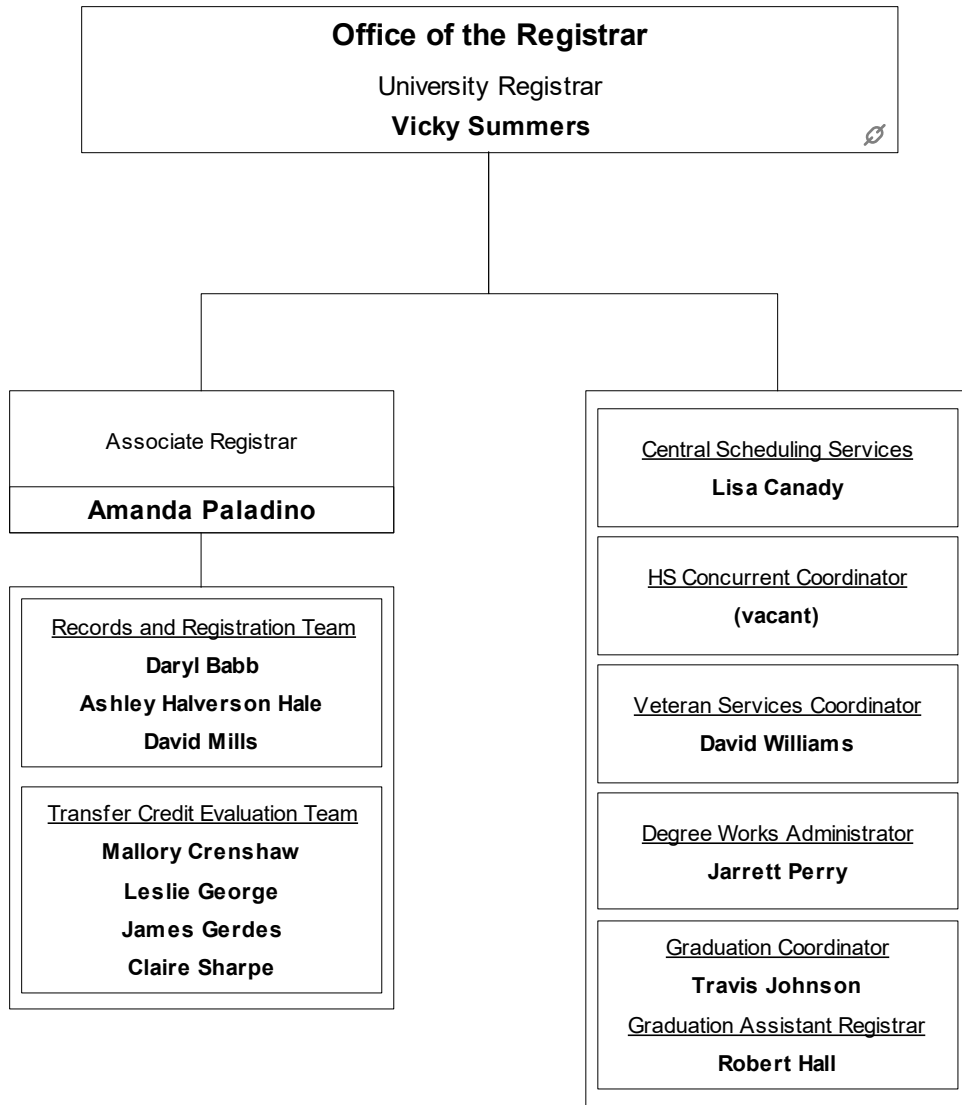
Office of the Registrar

University Registrar

Vicky Summers

Associate Registrar

Amanda Paladino

Records and Registration Team

Daryl Babb

Ashley Halverson Hale

David Mills

Transfer Credit Evaluation Team

Mallory Crenshaw

Leslie George

James Gerdes

Claire Sharpe

Central Scheduling Services

Lisa Canady

HS Concurrent Coordinator

(vacant)

Veteran Services Coordinator

David Williams

Degree Works Administrator

Jarrett Perry

Graduation Coordinator

Travis Johnson

Graduation Assistant Registrar

Robert Hall